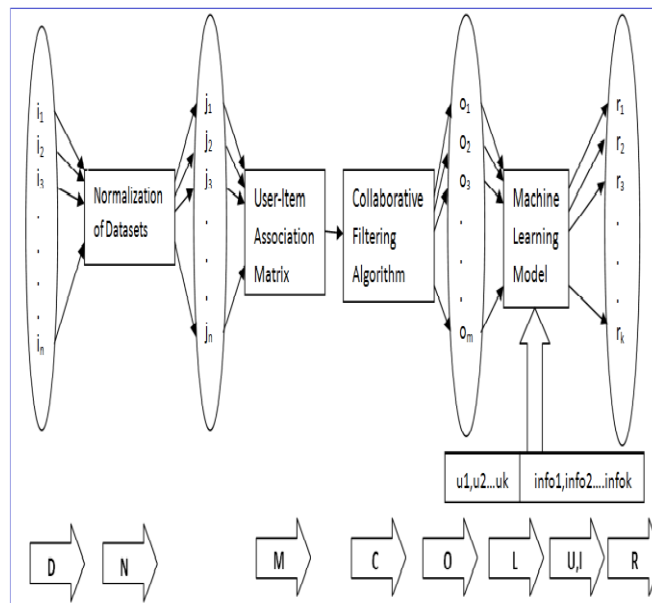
$i_1$
$i_2$
$i_3$
.
.
.
.
$i_n$

Normalization of Datasets

$j_1$
$j_2$
$j_3$
.
.
.
$j_n$

User-Item Association Matrix

Collaborative Filtering Algorithm

$o_1$
$o_2$
$o_3$
.
.
.
$o_m$

Machine Learning Model

$r_1$
$r_2$
$r_3$
.
.
.
$r_k$

| u1,u2...uk | info1,info2....infok |
|---|---|

D N M C O L U,I R